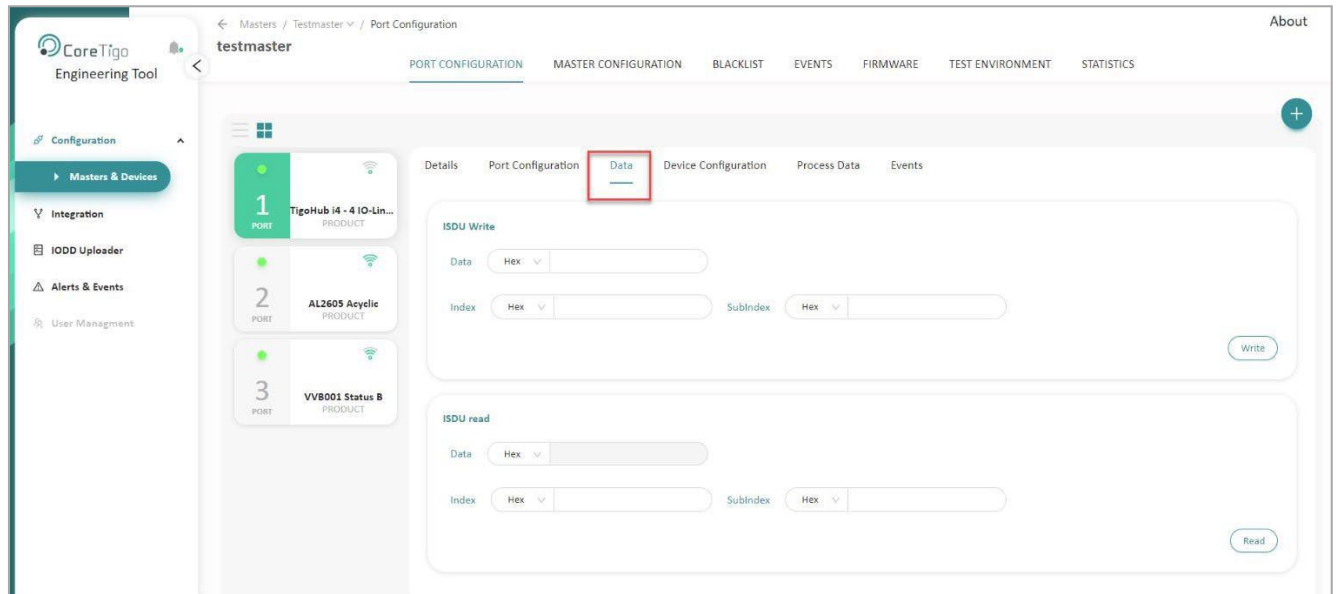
CoreTigo
Engineering Tool

Configuration
Masters & Devices
Integration
IODD Uploader
Alerts & Events
User Managment

Masters / Testmaster / Port Configuration
testmaster

About

PORT CONFIGURATION MASTER CONFIGURATION BLACKLIST EVENTS FIRMWARE TEST ENVIRONMENT STATISTICS

1
PORT
TigoHub i4 - 4 IO-Lin...
PRODUCT

2
PORT
AL2605 Acyclic
PRODUCT

3
PORT
VVB001 Status B
PRODUCT

Details Port Configuration Data Device Configuration Process Data Events

ISDU Write
Data Hex
Index Hex SubIndex Hex
Write

ISDU read
Data Hex
Index Hex SubIndex Hex
Read